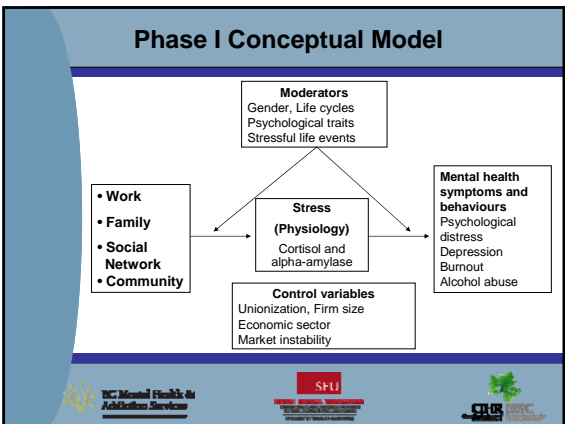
Phase I Conceptual Model

Moderators
Gender, Life cycles
Psychological traits
Stressful life events

• Work
• Family
• Social Network
• Community

Stress
(Physiology)
Cortisol and alpha-amylase

Mental health symptoms and behaviours
Psychological distress
Depression
Burnout
Alcohol abuse

Control variables
Unionization, Firm size
Economic sector
Market instability

BC Mental Health & Addiction Services

SFU

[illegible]

CIHR IRSC